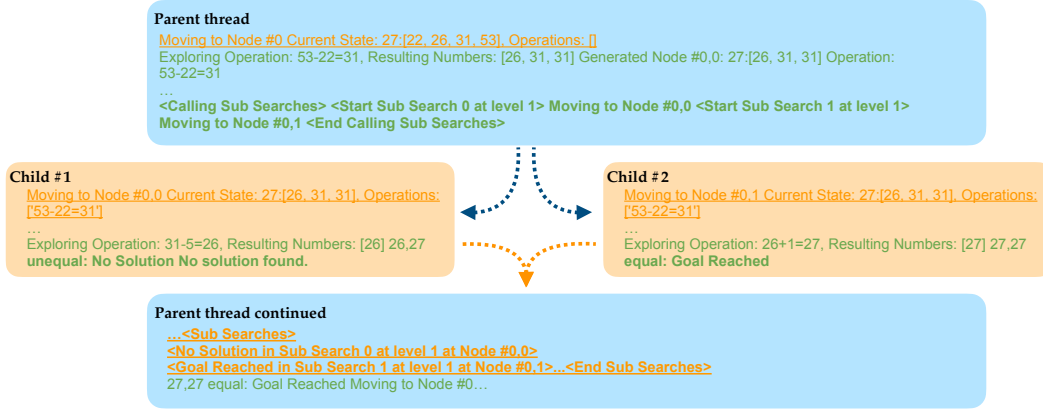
Parent thread

Moving to Node #0 Current State: 27:[22, 26, 31, 53], Operations: []
Exploring Operation: 53-22=31, Resulting Numbers: [26, 31, 31] Generated Node #0,0: 27:[26, 31, 31] Operation: 53-22=31
…
<Calling Sub Searches> <Start Sub Search 0 at level 1> Moving to Node #0,0 <Start Sub Search 1 at level 1> Moving to Node #0,1 <End Calling Sub Searches>

Child #1

Moving to Node #0,0 Current State: 27:[26, 31, 31], Operations: ['53-22=31']
…
Exploring Operation: 31-5=26, Resulting Numbers: [26] 26,27 unequal: No Solution No solution found.

Child #2

Moving to Node #0,1 Current State: 27:[26, 31, 31], Operations: ['53-22=31']
…
Exploring Operation: 26+1=27, Resulting Numbers: [27] 27,27 equal: Goal Reached

Parent thread continued

…<Sub Searches>
<No Solution in Sub Search 0 at level 1 at Node #0,0>
<Goal Reached in Sub Search 1 at level 1 at Node #0,1>…<End Sub Searches>
27,27 equal: Goal Reached Moving to Node #0…